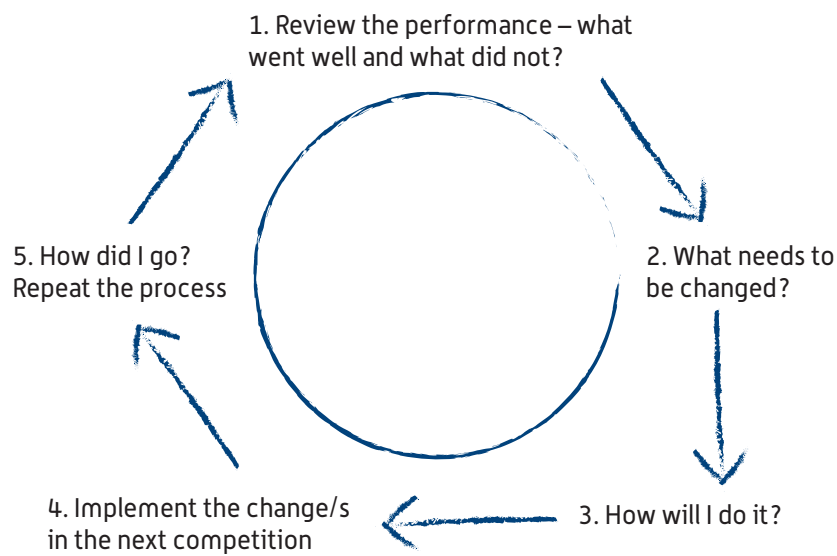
1. Review the performance – what went well and what did not?

2. What needs to be changed?

3. How will I do it?

4. Implement the change/s in the next competition

5. How did I go? Repeat the process